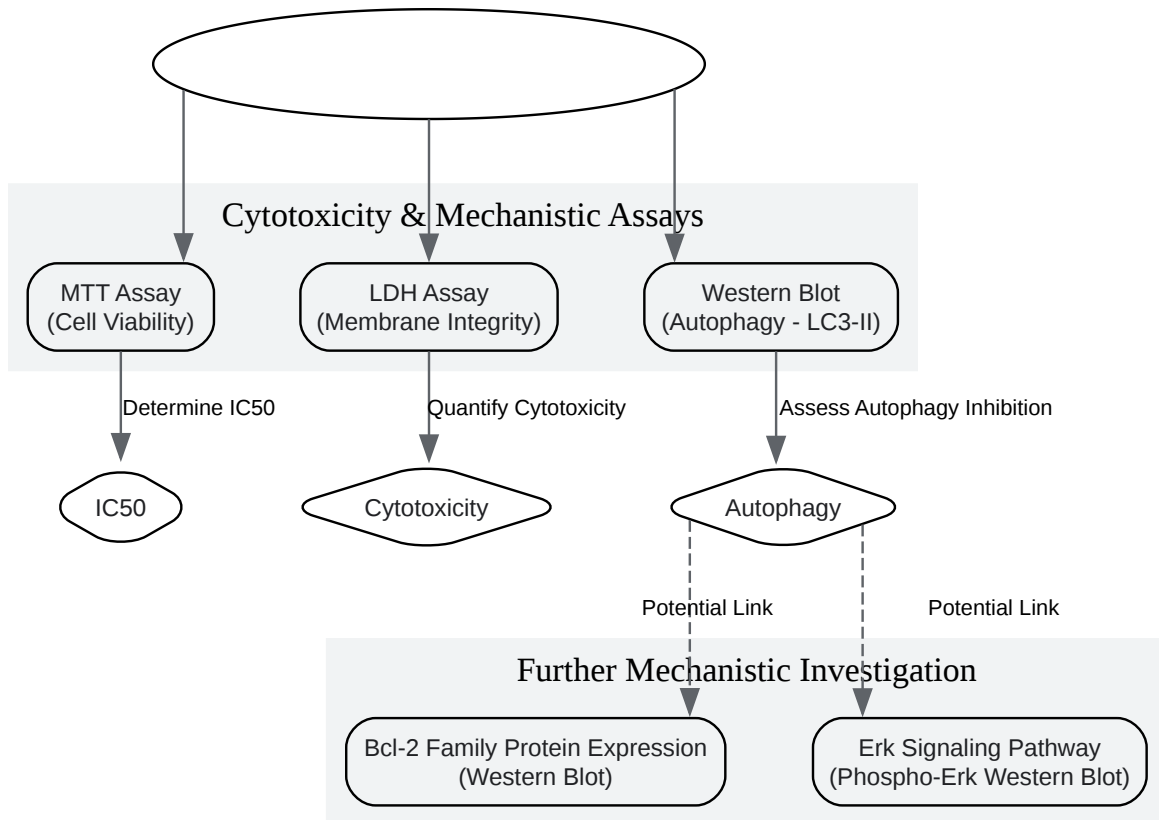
Cytotoxicity & Mechanistic Assays

MTT Assay
(Cell Viability)

LDH Assay
(Membrane Integrity)

Western Blot
(Autophagy - LC3-II)

Determine IC50

Quantify Cytotoxicity

Assess Autophagy Inhibition

IC50

Cytotoxicity

Autophagy

Potential Link

Potential Link

Further Mechanistic Investigation

Bcl-2 Family Protein Expression
(Western Blot)

Erk Signaling Pathway
(Phospho-Erk Western Blot)